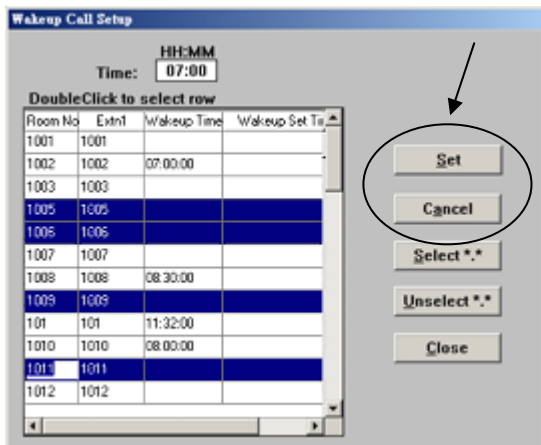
Wakeup Call Setup

HH:MM
Time: 07:00

DoubleClick to select row

| Room No | Extn1 | Wakeup Time | Wakeup Set Ti |
|---|---|---|---|
| 1001 | 1001 | | |
| 1002 | 1002 | 07:00:00 | |
| 1003 | 1003 | | |
| 1005 | 1005 | | |
| 1006 | 1006 | | |
| 1007 | 1007 | | |
| 1008 | 1008 | 08:30:00 | |
| 1009 | 1009 | | |
| 101 | 101 | 11:32:00 | |
| 1010 | 1010 | 08:00:00 | |
| 1011 | 1011 | | |
| 1012 | 1012 | | |

Set

Cancel

Select *.*

Unselect *.*

Close